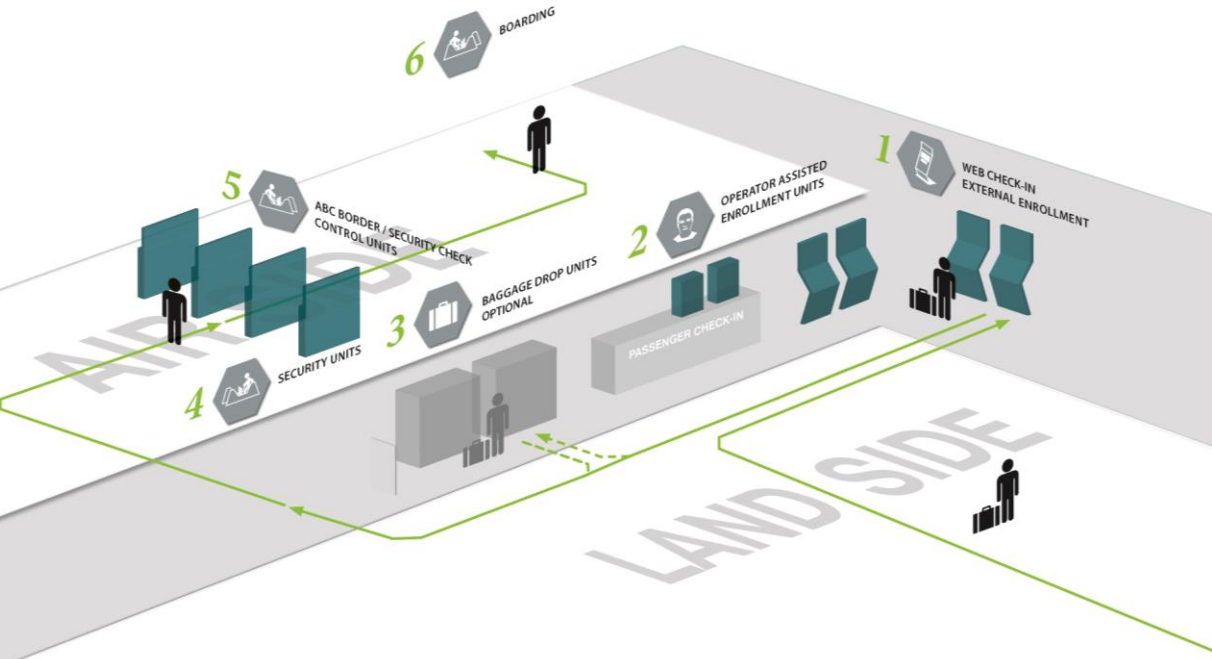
6 BOARDING

1 WEB CHECK-IN EXTERNAL ENROLLMENT

5 ABC BORDER / SECURITY CHECK CONTROL UNITS

2 OPERATOR ASSISTED ENROLLMENT UNITS

3 BAGGAGE DROP UNITS OPTIONAL

PASSENGER CHECK-IN

4 SECURITY UNITS

AIR SIDE

LAND SIDE